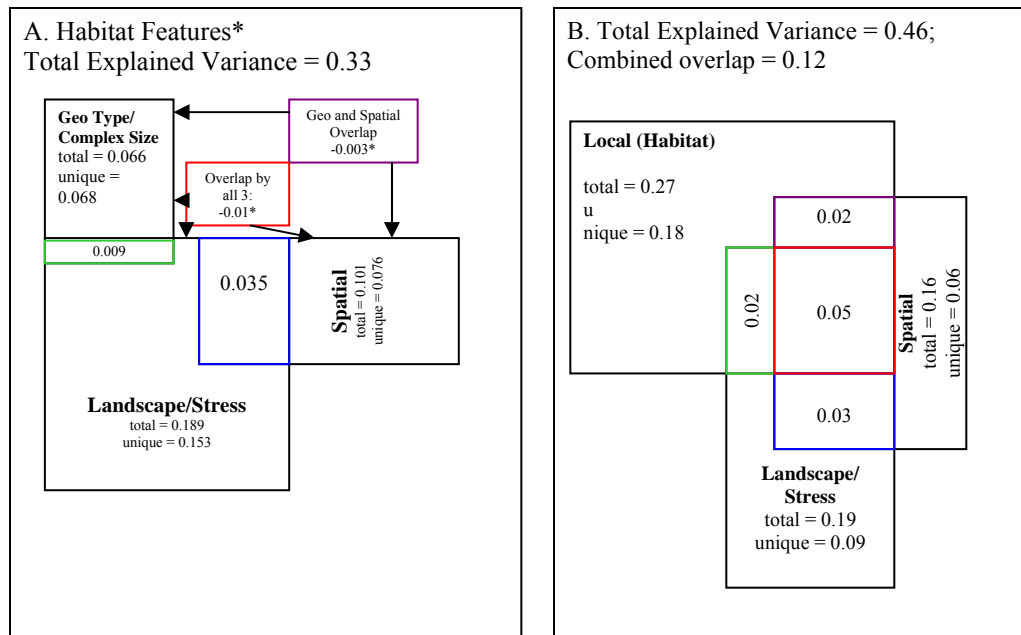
A. Habitat Features*
Total Explained Variance = 0.33

**Geo Type/ Complex Size**
total = 0.066
unique = 0.068

Geo and Spatial Overlap
-0.003*

Overlap by all 3:
-0.01*

0.009

0.035

**Spatial**
total = 0.101
unique = 0.076

**Landscape/Stress**
total = 0.189
unique = 0.153

B. Total Explained Variance = 0.46;
Combined overlap = 0.12

**Local (Habitat)**

total = 0.27
u
nique = 0.18

0.02

0.02

0.05

**Spatial**
total = 0.16
unique = 0.06

0.03

**Landscape/ Stress**
total = 0.19
unique = 0.09